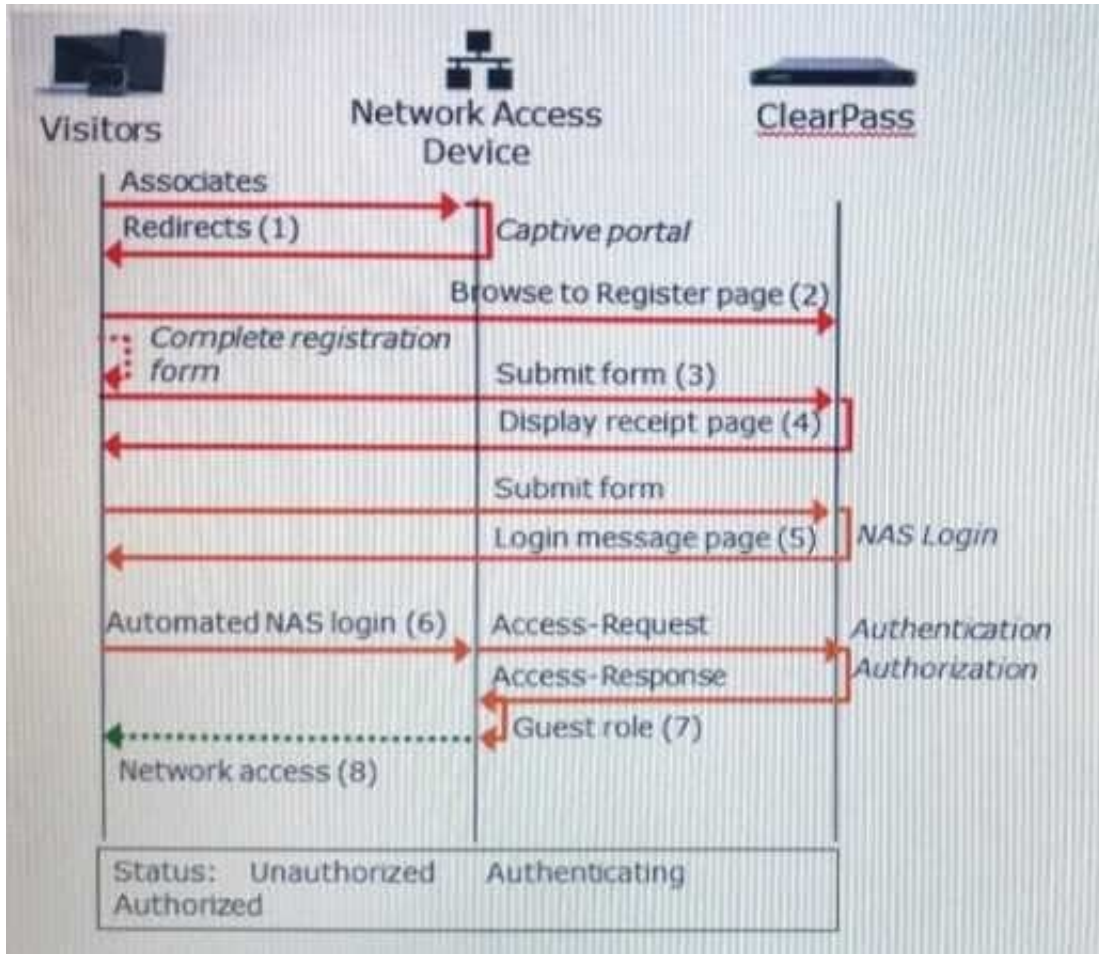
Visitors

Network Access Device

ClearPass

Associates

Redirects (1)

Captive portal

Browse to Register page (2)

Complete registration form

Submit form (3)

Display receipt page (4)

Submit form

Login message page (5)

NAS Login

Automated NAS login (6)

Access-Request

Authentication

Access-Response

Authorization

Guest role (7)

Network access (8)

Status: Unauthorized Authenticating Authorized